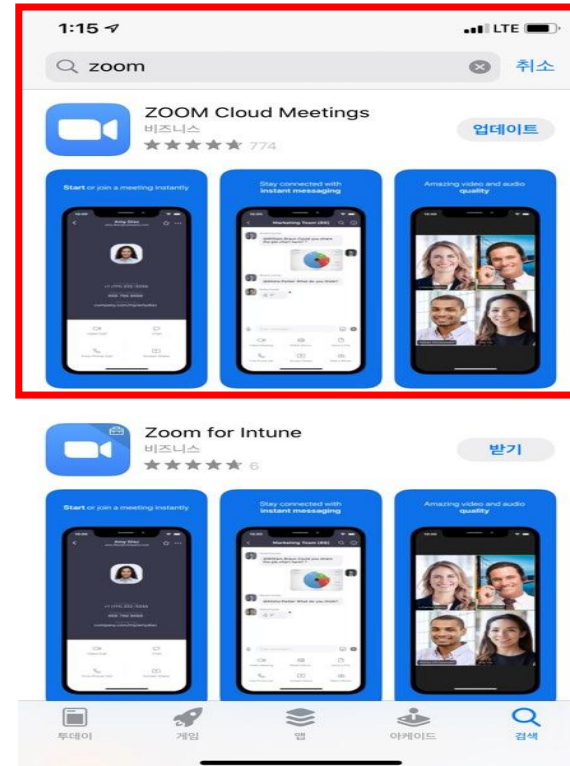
1:15

LTE

zoom

취소

ZOOM Cloud Meetings

비즈니스

774

업데이트

Start or join a meeting instantly

Stay connected with instant messaging

Amazing video and audio quality

Zoom for Intune

비즈니스

6

받기

Start or join a meeting instantly

Stay connected with instant messaging

Amazing video and audio quality

투데이

게임

앱

아케이드

검색